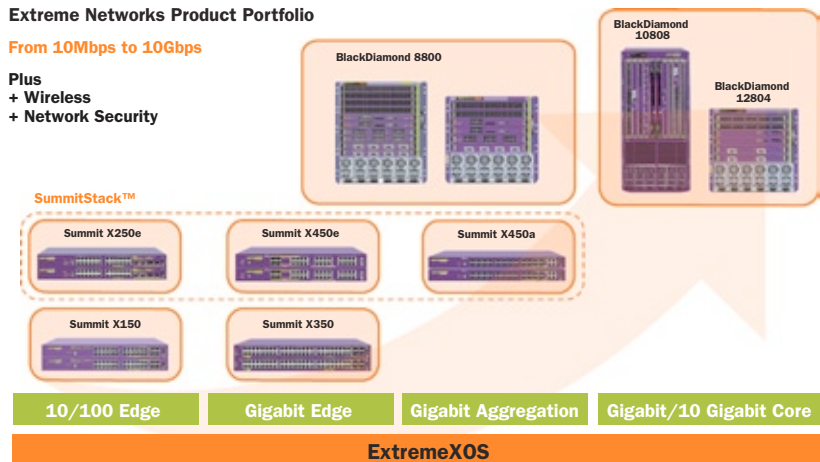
Extreme Networks Product Portfolio

From 10Mbps to 10Gbps

Plus
+ Wireless
+ Network Security

BlackDiamond 8800

BlackDiamond 10808

BlackDiamond 12804

SummitStack™

Summit X250e

Summit X450e

Summit X450a

Summit X150

Summit X350

10/100 Edge

Gigabit Edge

Gigabit Aggregation

Gigabit/10 Gigabit Core

ExtremeXOS